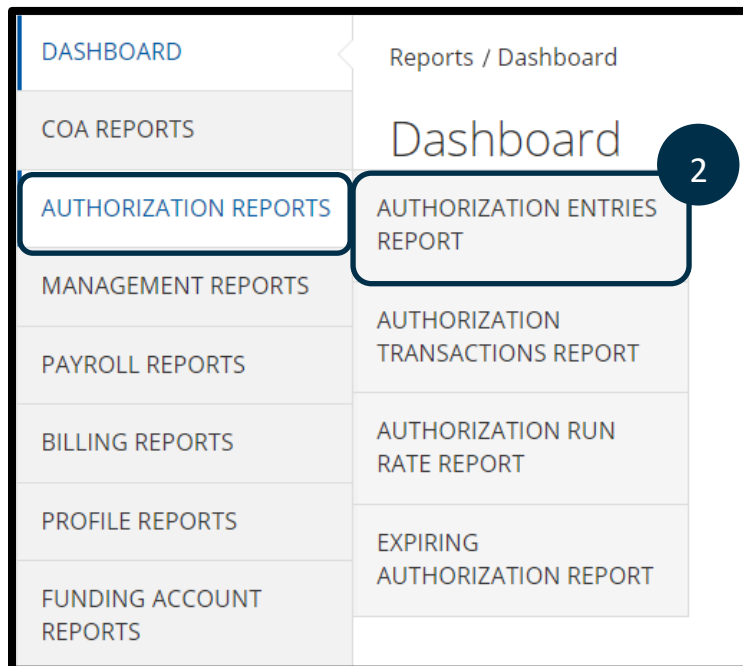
DASHBOARD

COA REPORTS

AUTHORIZATION REPORTS

MANAGEMENT REPORTS

PAYROLL REPORTS

BILLING REPORTS

PROFILE REPORTS

FUNDING ACCOUNT REPORTS

Reports / Dashboard

Dashboard

2

AUTHORIZATION ENTRIES REPORT

AUTHORIZATION TRANSACTIONS REPORT

AUTHORIZATION RUN RATE REPORT

EXPIRING AUTHORIZATION REPORT